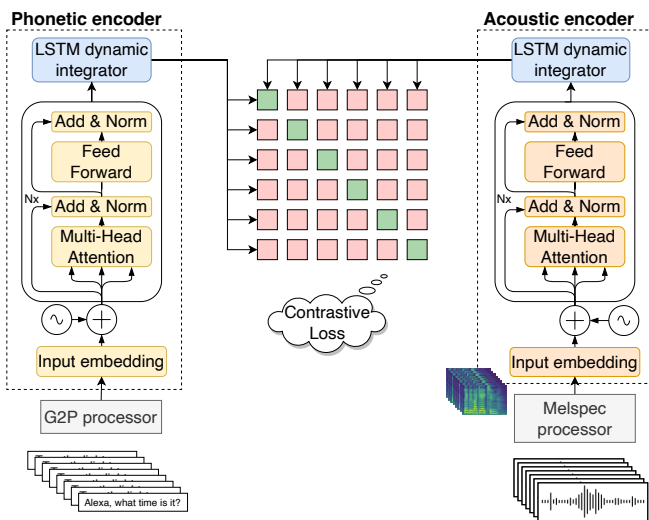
Phonetic encoder

LSTM dynamic integrator

Add & Norm

Feed Forward

Nx

Add & Norm

Multi-Head Attention

Input embedding

G2P processor

Alexa, what time is it?

Contrastive Loss

Acoustic encoder

LSTM dynamic integrator

Add & Norm

Feed Forward

Nx

Add & Norm

Multi-Head Attention

Input embedding

Melspec processor